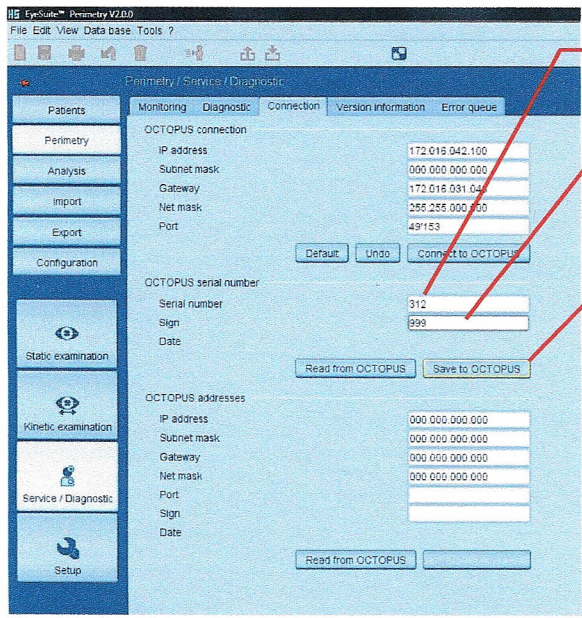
HS EyeSuite™ Perimetry V2.0.0
File Edit View Data base Tools ?

Perimetry / Service / Diagnostic

Patients
Perimetry
Analysis
Import
Export
Configuration

Static examination
Kinetic examination
Service / Diagnostic
Setup

Monitoring Diagnostic Connection Version information Error queue

OCTOPUS connection
IP address 172.016.042.100
Subnet mask 000.000.000.000
Gateway 172.016.031.04
Net mask 255.255.000.000
Port 49'153

Default Undo Connect to OCTOPUS

OCTOPUS serial number
Serial number 312
Sign 999
Date

Read from OCTOPUS Save to OCTOPUS

OCTOPUS addresses
IP address 000.000.000.000
Subnet mask 000.000.000.000
Gateway 000.000.000.000
Net mask 000.000.000.000
Port
Sign
Date

Read from OCTOPUS